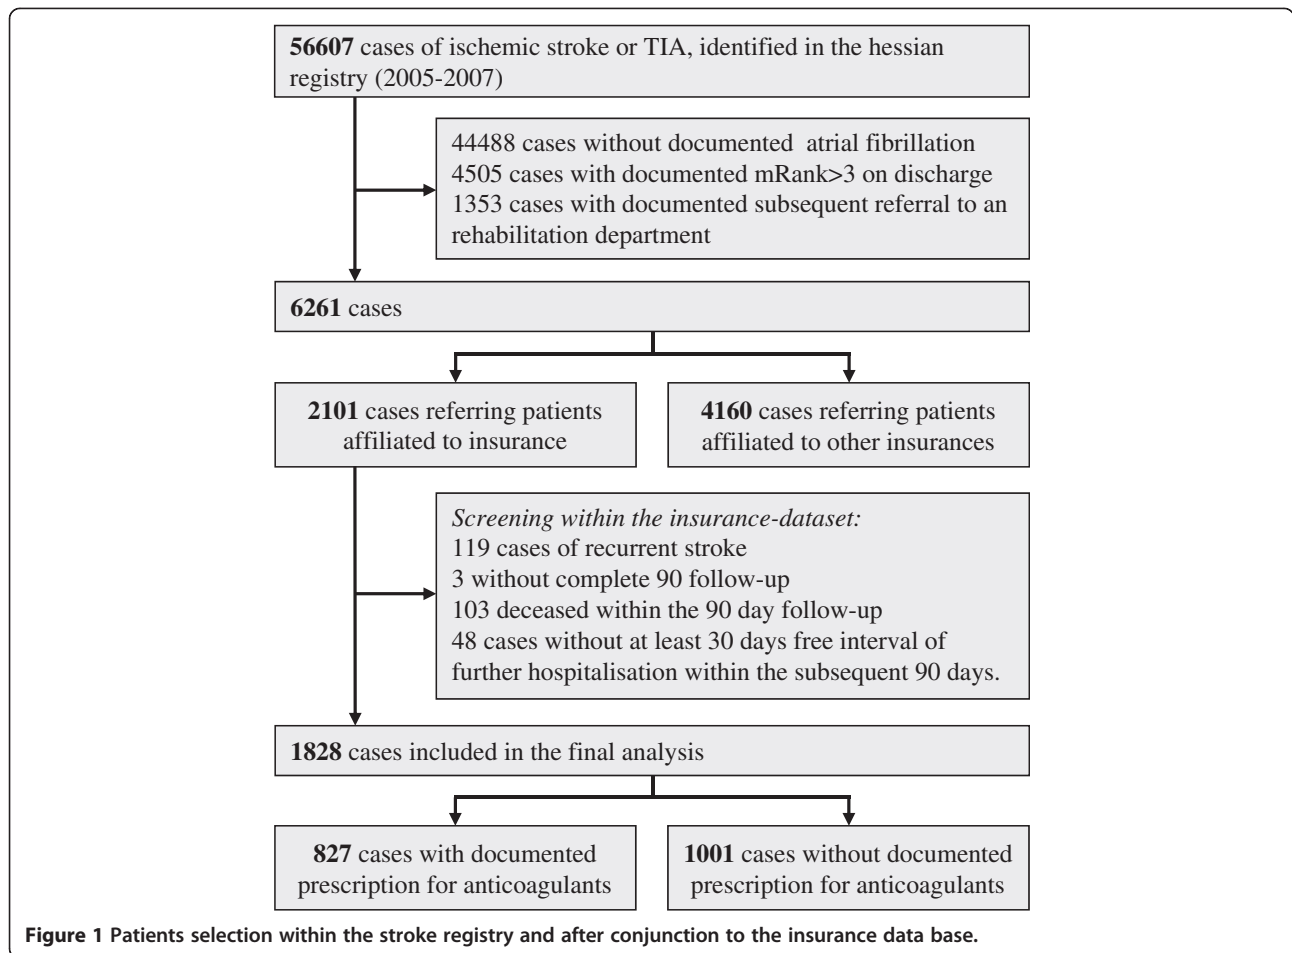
**56607** cases of ischemic stroke or TIA, identified in the hessian registry (2005-2007)

44488 cases without documented atrial fibrillation
4505 cases with documented mRank>3 on discharge
1353 cases with documented subsequent referral to an rehabilitation department

**6261** cases

**2101** cases referring patients affiliated to insurance

**4160** cases referring patients affiliated to other insurances

*Screening within the insurance-dataset:*
119 cases of recurrent stroke
3 without complete 90 follow-up
103 deceased within the 90 day follow-up
48 cases without at least 30 days free interval of further hospitalisation within the subsequent 90 days.

**1828** cases included in the final analysis

**827** cases with documented prescription for anticoagulants

**1001** cases without documented prescription for anticoagulants

**Figure 1 Patients selection within the stroke registry and after conjunction to the insurance data base.**